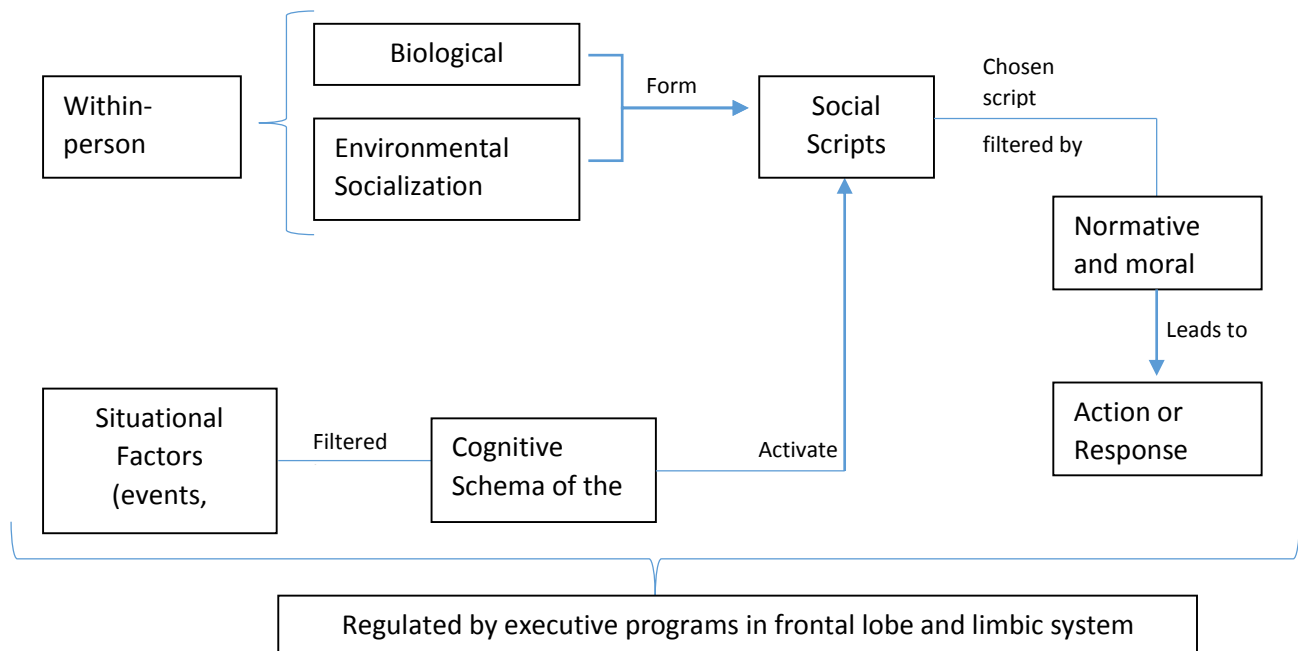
Within-person

Biological

Environmental Socialization

Form

Social Scripts

Chosen script

filtered by

Normative and moral

Leads to

Action or Response

Situational Factors (events,

Filtered

Cognitive Schema of the

Activate

Regulated by executive programs in frontal lobe and limbic system